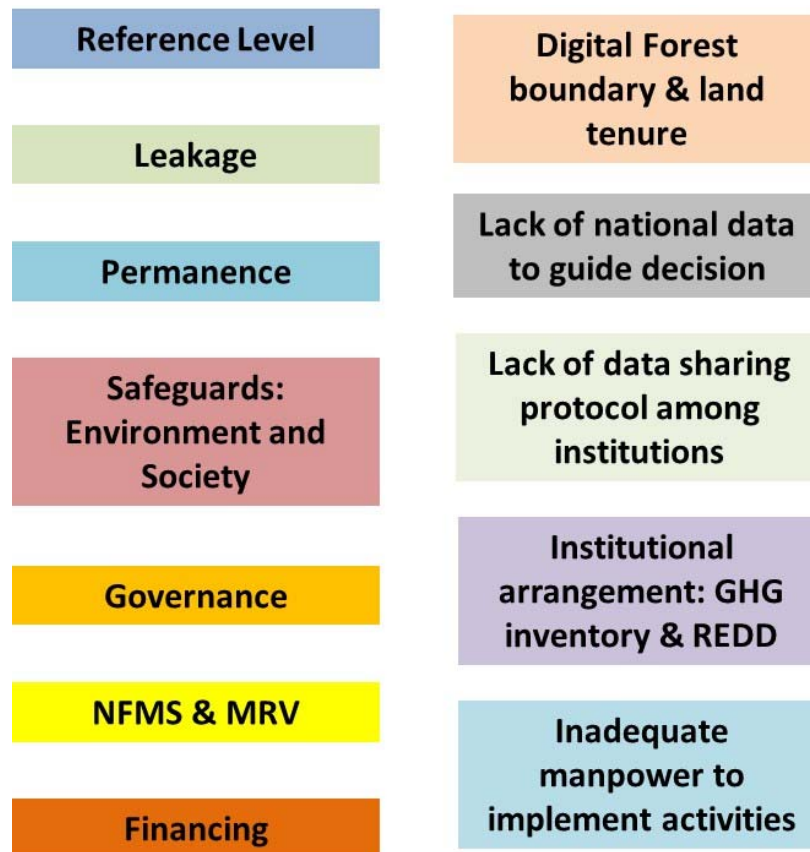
Reference Level

Leakage

Permanence

Safeguards: Environment and Society

Governance

NFMS & MRV

Financing

Digital Forest boundary & land tenure

Lack of national data to guide decision

Lack of data sharing protocol among institutions

Institutional arrangement: GHG inventory & REDD

Inadequate manpower to implement activities